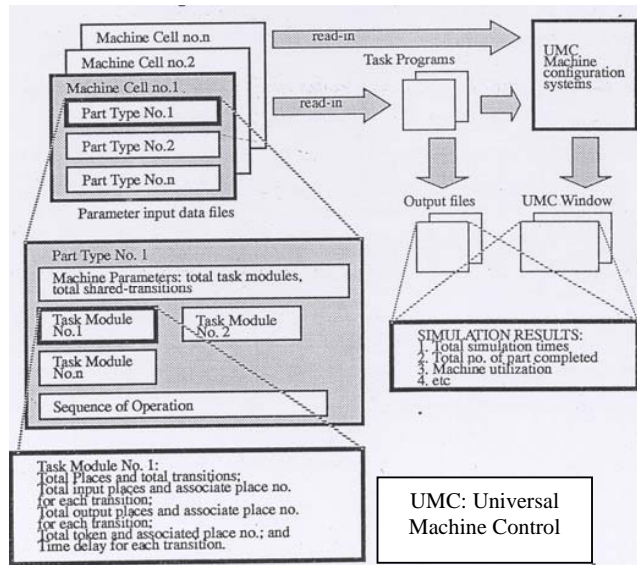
Machine Cell no.n

Machine Cell no.2

Machine Cell no.1

Part Type No.1

Part Type No.2

Part Type No.n

Parameter input data files

read-in

read-in

Task Programs

UMC Machine configuration systems

Output files

UMC Window

Part Type No. 1

Machine Parameters: total task modules, total shared-transitions

Task Module No.1

Task Module No. 2

Task Module No.n

Sequence of Operation

SIMULATION RESULTS:
1. Total simulation times
2. Total no. of part completed
3. Machine utilization
4. etc

Task Module No. 1:
Total Places and total transitions;
Total input places and associate place no. for each transition;
Total output places and associate place no. for each transition;
Total token and associated place no.; and
Time delay for each transition.

UMC: Universal Machine Control